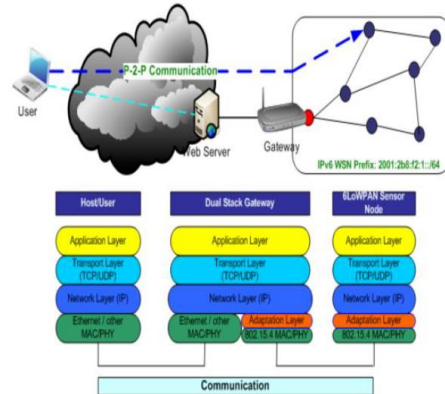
P-2-P Communication

User

Web Server

Gateway

IPv6 WSN Prefix: 2001:2b8:f2:1::/64

Host/User

Application Layer

Transport Layer (TCP/UDP)

Network Layer (IP)

Ethernet / other MAC/PHY

Dual Stack Gateway

Application Layer

Transport Layer (TCP/UDP)

Network Layer (IP)

Ethernet / other MAC/PHY

Adaptation Layer

802.15.4 MAC/PHY

6LoWPAN Sensor Node

Application Layer

Transport Layer (TCP/UDP)

Network Layer (IP)

Adaptation Layer

802.15.4 MAC/PHY

Communication